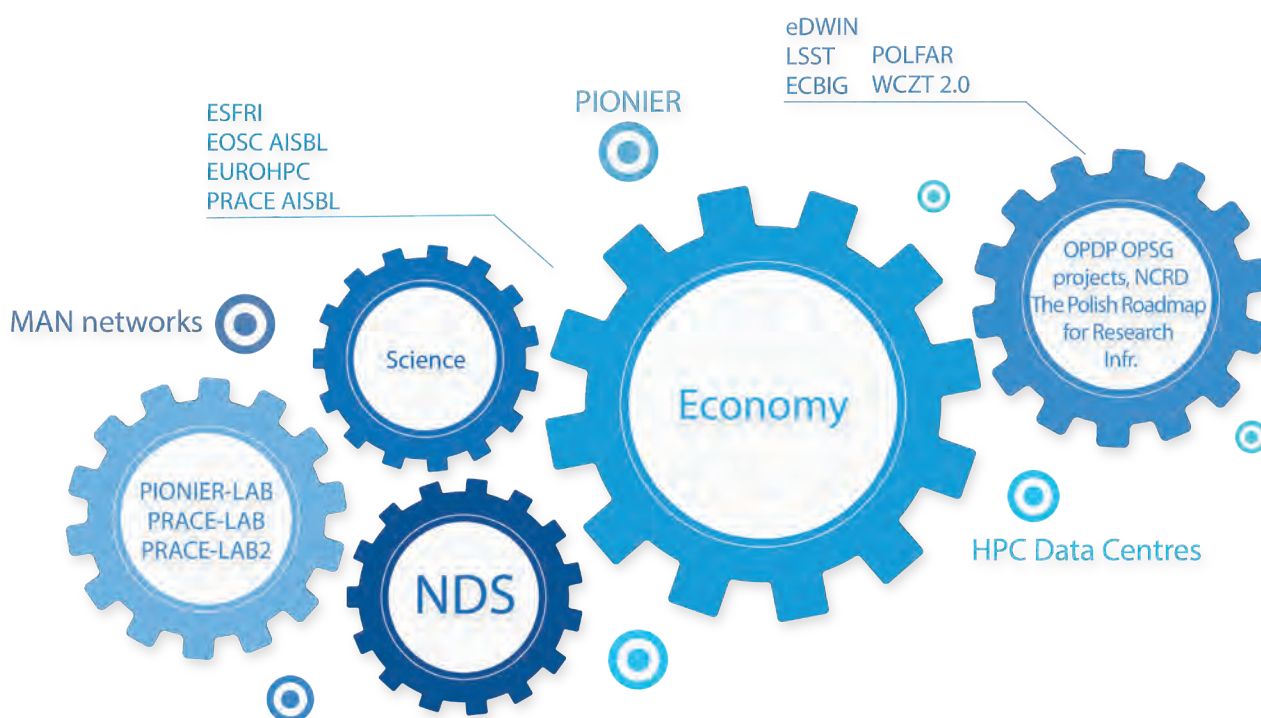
eDWIN
LSST POLFAR
ECBIG WCZT 2.0

ESFRI
EOSC AISBL
EUROHPC
PRACE AISBL

PIONIER

MAN networks

Science

Economy

OPDP OPSG projects, NCRD The Polish Roadmap for Research Infr.

PIONIER-LAB
PRACE-LAB
PRACE-LAB2

NDS

HPC Data Centres